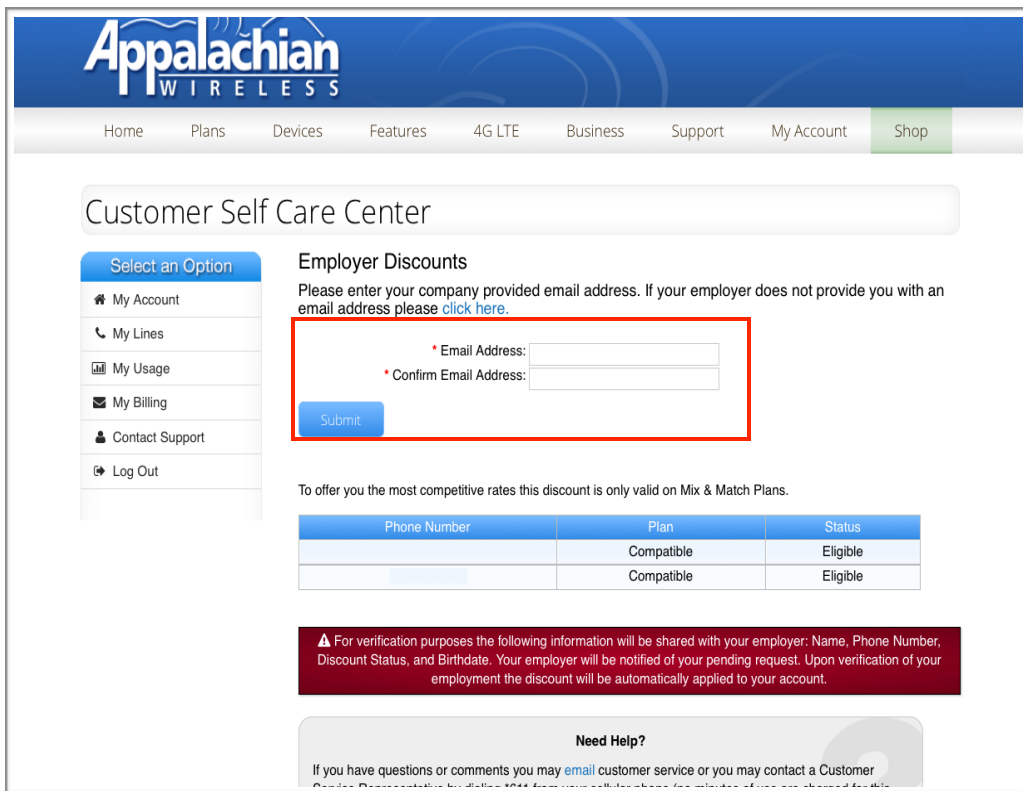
Appalachian WIRELESS

Home Plans Devices Features 4G LTE Business Support My Account Shop

Customer Self Care Center

Select an Option

My Account
My Lines
My Usage
My Billing
Contact Support
Log Out

Employer Discounts

Please enter your company provided email address. If your employer does not provide you with an email address please click here.

* Email Address:
* Confirm Email Address:

Submit

To offer you the most competitive rates this discount is only valid on Mix & Match Plans.

| Phone Number | Plan | Status |
|---|---|---|
| | Compatible | Eligible |
| | Compatible | Eligible |

For verification purposes the following information will be shared with your employer: Name, Phone Number, Discount Status, and Birthdate. Your employer will be notified of your pending request. Upon verification of your employment the discount will be automatically applied to your account.

Need Help?

If you have questions or comments you may email customer service or you may contact a Customer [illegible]